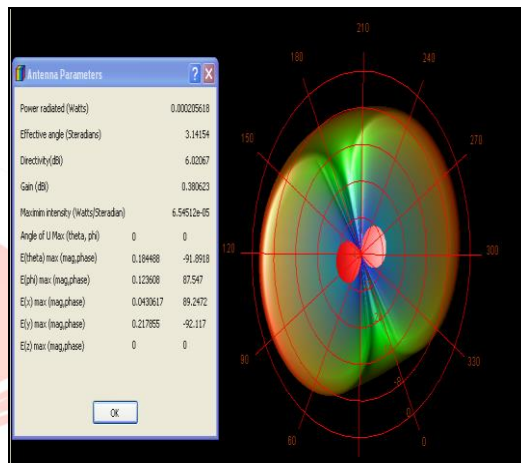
Antenna Parameters

| | | |
|---|---|---|
| Power radiated (Watts) | | 0.000205618 |
| Effective angle (Steradians) | | 3.14154 |
| Directivity(dB) | | 6.02067 |
| Gain (dB) | | 0.380623 |
| Maximim intensity (Watts/Steradian) | | 6.54512e-05 |
| Angle of U Max (theta, phi) | 0 | 0 |
| E(theta) max (mag,phase) | 0.184488 | -91.8918 |
| E(phi) max (mag,phase) | 0.123608 | 87.547 |
| E(x) max (mag,phase) | 0.0430617 | 89.2472 |
| E(y) max (mag,phase) | 0.217855 | -92.117 |
| E(z) max (mag,phase) | 0 | 0 |

OK

210
180
240
150
270
120
300
90
330
60
0
-90